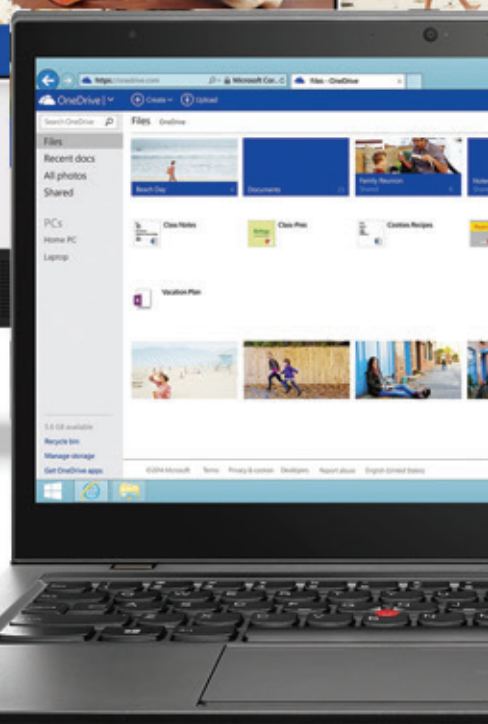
https://onedrive.com
Microsoft Cor...
Files - OneDrive
OneDrive
Create
Upload
Search OneDrive
Files
OneDrive
Files
Recent docs
All photos
Shared
PCs
Home PC
Laptop
Beach Day
Documents
Family Reunion
Notes
Class Notes
Class Pres
Cookies Recipes
Vacation Plan
5.6 GB available
Recycle bin
Manage storage
Get OneDrive apps
©2014 Microsoft
Terms
Privacy & cookies
Developers
Report abuse
English (United States)